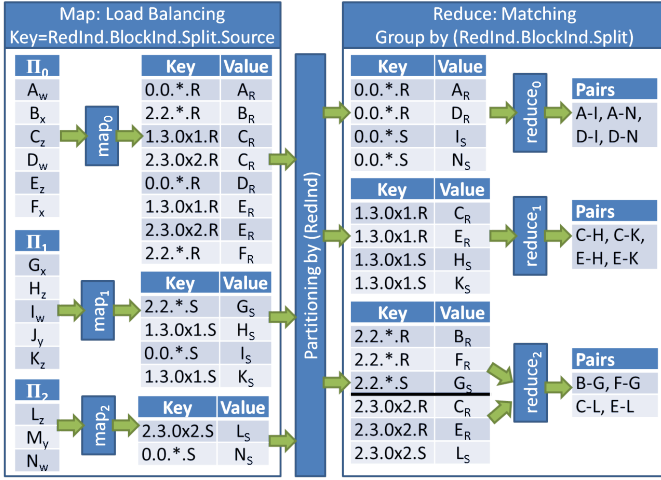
Map: Load Balancing
Key=RedInd.BlockInd.Split.Source

$\Pi_0$

| $A_w$ |
|---|
| $B_x$ |
| $C_z$ |
| $D_w$ |
| $E_z$ |
| $F_x$ |

$map_0$

| Key | Value |
|---|---|
| 0.0.*.R | $A_R$ |
| 2.2.*.R | $B_R$ |
| 1.3.0x1.R | $C_R$ |
| 2.3.0x2.R | $C_R$ |
| 0.0.*.R | $D_R$ |
| 1.3.0x1.R | $E_R$ |
| 2.3.0x2.R | $E_R$ |
| 2.2.*.R | $F_R$ |

$\Pi_1$

| $G_x$ |
|---|
| $H_z$ |
| $I_w$ |
| $J_y$ |
| $K_z$ |

$map_1$

| Key | Value |
|---|---|
| 2.2.*.S | $G_S$ |
| 1.3.0x1.S | $H_S$ |
| 0.0.*.S | $I_S$ |
| 1.3.0x1.S | $K_S$ |

$\Pi_2$

| $L_z$ |
|---|
| $M_y$ |
| $N_w$ |

$map_2$

| Key | Value |
|---|---|
| 2.3.0x2.S | $L_S$ |
| 0.0.*.S | $N_S$ |

Partitioning by (RedInd)

Reduce: Matching
Group by (RedInd.BlockInd.Split)

| Key | Value |
|---|---|
| 0.0.*.R | $A_R$ |
| 0.0.*.R | $D_R$ |
| 0.0.*.S | $I_S$ |
| 0.0.*.S | $N_S$ |

$reduce_0$

Pairs
A-I, A-N, D-I, D-N

| Key | Value |
|---|---|
| 1.3.0x1.R | $C_R$ |
| 1.3.0x1.R | $E_R$ |
| 1.3.0x1.S | $H_S$ |
| 1.3.0x1.S | $K_S$ |

$reduce_1$

Pairs
C-H, C-K, E-H, E-K

| Key | Value |
|---|---|
| 2.2.*.R | $B_R$ |
| 2.2.*.R | $F_R$ |
| 2.2.*.S | $G_S$ |
| 2.3.0x2.R | $C_R$ |
| 2.3.0x2.R | $E_R$ |
| 2.3.0x2.S | $L_S$ |

$reduce_2$

Pairs
B-G, F-G
C-L, E-L